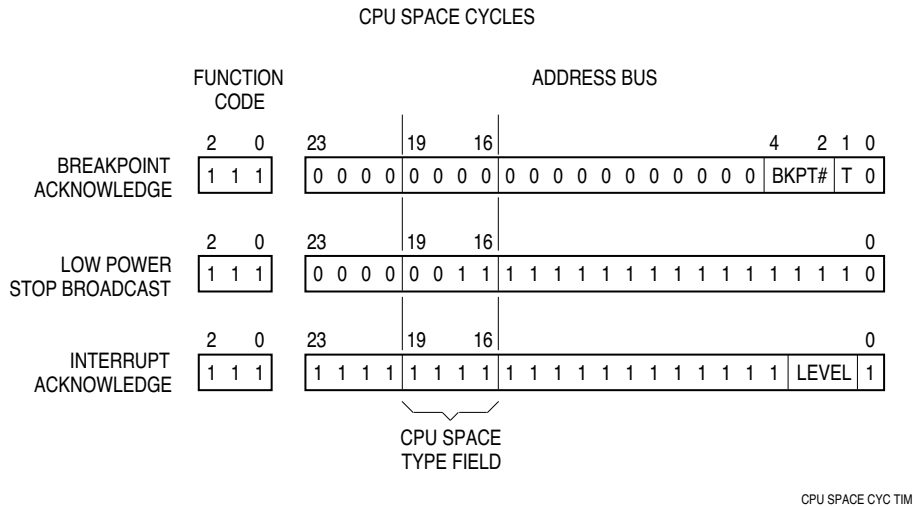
CPU SPACE CYCLES

FUNCTION CODE

ADDRESS BUS

| | 2 0 | 23 | 19 16 | | 4 2 | 1 0 |
|---|---|---|---|---|---|---|
| BREAKPOINT ACKNOWLEDGE | 1 1 1 | 0 0 0 0 | 0 0 0 0 | 0 0 0 0 0 0 0 0 0 0 0 0 | BKPT# | T 0 |

| | 2 0 | 23 | 19 16 | | 0 |
|---|---|---|---|---|---|
| LOW POWER STOP BROADCAST | 1 1 1 | 0 0 0 0 | 0 0 1 1 | 1 1 1 1 1 1 1 1 1 1 1 1 1 1 1 | 0 |

| | 2 0 | 23 | 19 16 | | | 0 |
|---|---|---|---|---|---|---|
| INTERRUPT ACKNOWLEDGE | 1 1 1 | 1 1 1 1 | 1 1 1 1 | 1 1 1 1 1 1 1 1 1 1 1 1 1 | LEVEL | 1 |

CPU SPACE TYPE FIELD

CPU SPACE CYC TIM